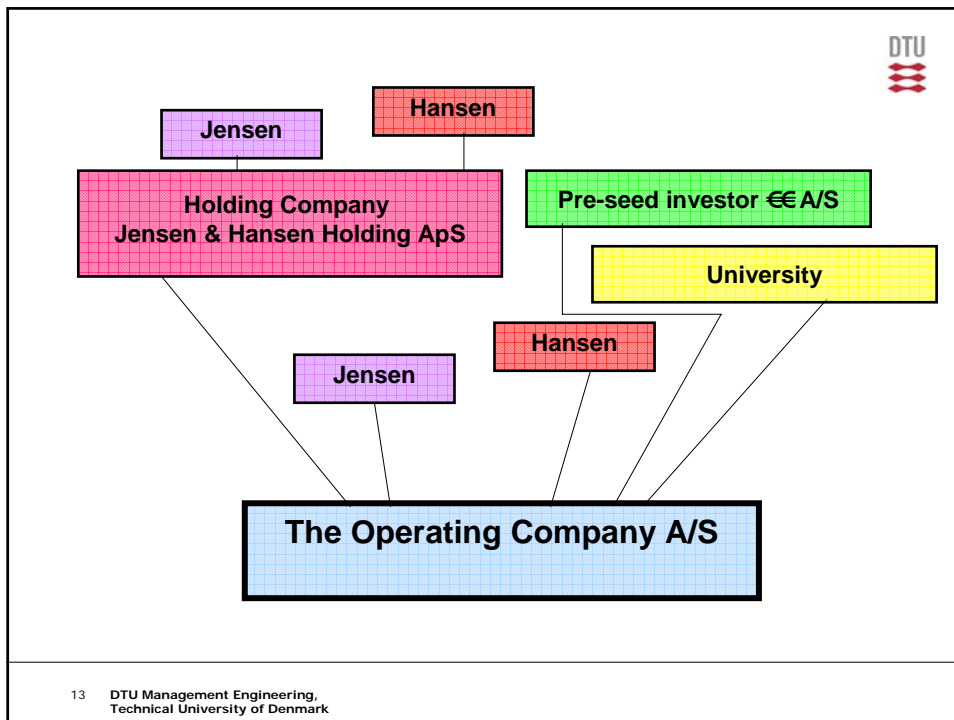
DTU

Hansen

Jensen

Holding Company
Jensen & Hansen Holding ApS

Pre-seed investor €€ A/S

University

Hansen

Jensen

The Operating Company A/S

13 DTU Management Engineering, Technical University of Denmark